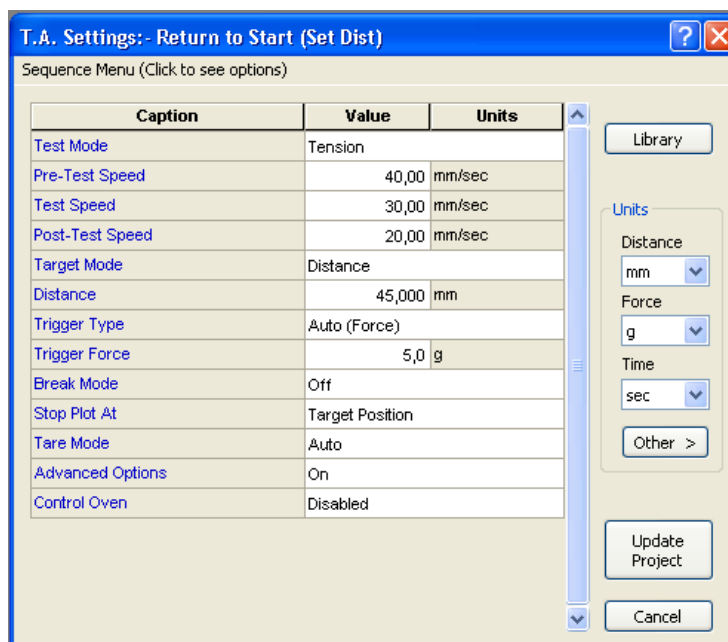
T.A. Settings:- Return to Start (Set Dist)

Sequence Menu (Click to see options)

| Caption | Value | Units |
|---|---|---|
| Test Mode | Tension | |
| Pre-Test Speed | 40,00 | mm/sec |
| Test Speed | 30,00 | mm/sec |
| Post-Test Speed | 20,00 | mm/sec |
| Target Mode | Distance | |
| Distance | 45,000 | mm |
| Trigger Type | Auto (Force) | |
| Trigger Force | 5,0 | g |
| Break Mode | Off | |
| Stop Plot At | Target Position | |
| Tare Mode | Auto | |
| Advanced Options | On | |
| Control Oven | Disabled | |

Library

Units
Distance
mm
Force
g
Time
sec
Other >

Update Project

Cancel